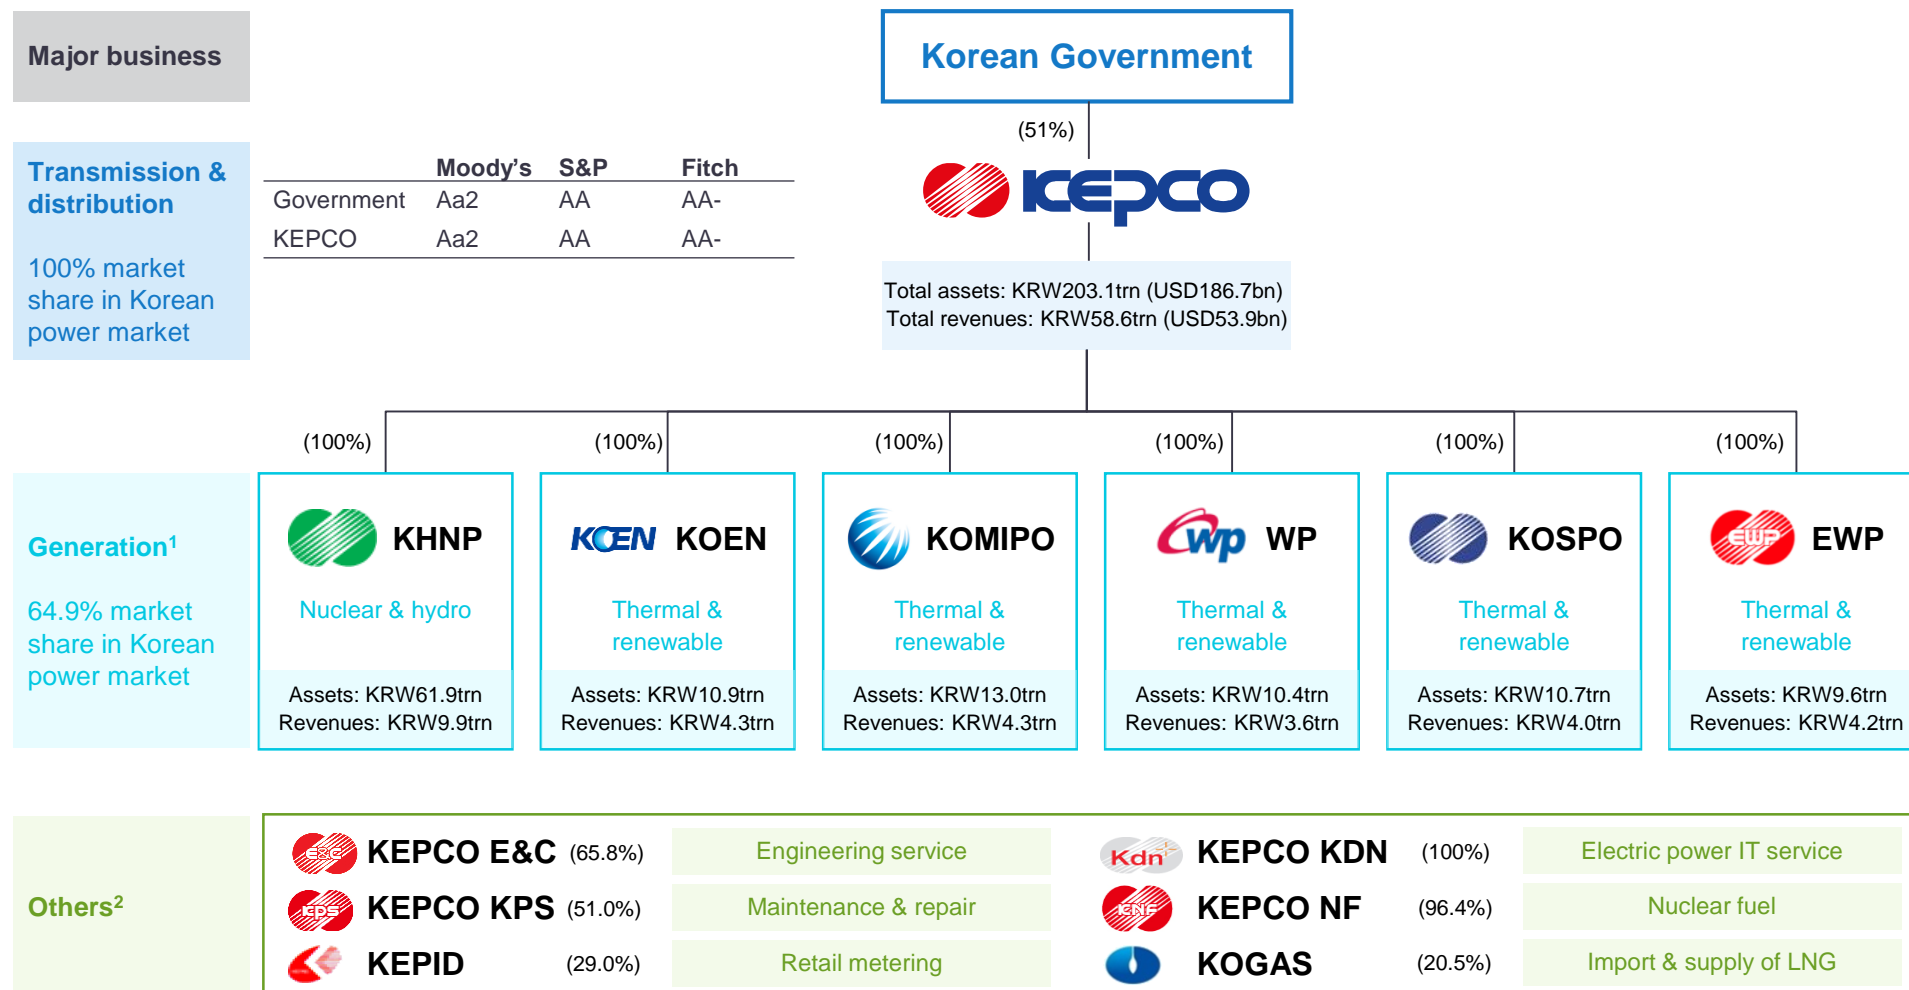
Major business

Korean Government

(51%)

KEPCO

Transmission & distribution

100% market share in Korean power market

| | Moody's | S&P | Fitch |
|---|---|---|---|
| Government | Aa2 | AA | AA- |
| KEPCO | Aa2 | AA | AA- |

Total assets: KRW203.1trn (USD186.7bn)
Total revenues: KRW58.6trn (USD53.9bn)

(100%) (100%) (100%) (100%) (100%) (100%)

Generation$^1$

64.9% market share in Korean power market

KHNP
Nuclear & hydro
Assets: KRW61.9trn
Revenues: KRW9.9trn

KOEN KOEN
Thermal & renewable
Assets: KRW10.9trn
Revenues: KRW4.3trn

KOMIPO
Thermal & renewable
Assets: KRW13.0trn
Revenues: KRW4.3trn

wp WP
Thermal & renewable
Assets: KRW10.4trn
Revenues: KRW3.6trn

KOSPO
Thermal & renewable
Assets: KRW10.7trn
Revenues: KRW4.0trn

EWP EWP
Thermal & renewable
Assets: KRW9.6trn
Revenues: KRW4.2trn

Others$^2$

E&C KEPCO E&C (65.8%) Engineering service
KPS KEPCO KPS (51.0%) Maintenance & repair
KEPID (29.0%) Retail metering
Kdn KEPCO KDN (100%) Electric power IT service
KNF KEPCO NF (96.4%) Nuclear fuel
KOGAS (20.5%) Import & supply of LNG